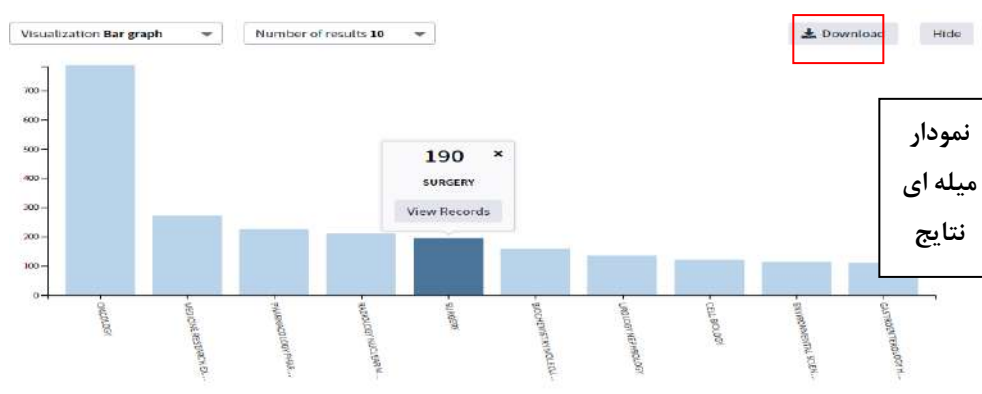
Visualization **Bar graph**

Number of results **10**

Download

Hide

نمودار میله ای نتایج

700
600
500
400
300
200
100
0

190
×
SURGERY
View Records

ONCOLOGY
MEDICINE RESEARCH EX...
PHARMACOLOGY PHAR...
RADIOLOGY NUCLEAR M...
SURGERY
BIOCHEMISTRY MOLECU...
UROLOGY NEPHROLOGY
CELL BIOLOGY
ENVIRONMENTAL SCIEN...
GASTROENTEROLOGY H...